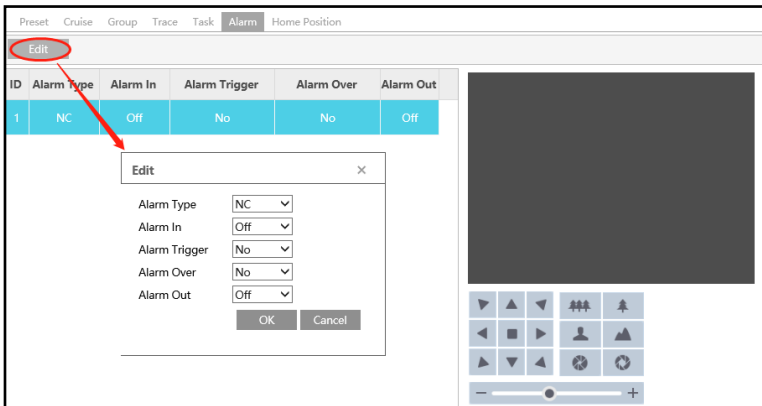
Preset Cruise Group Trace Task Alarm Home Position

Edit

| ID | Alarm Type | Alarm In | Alarm Trigger | Alarm Over | Alarm Out |
|---|---|---|---|---|---|
| 1 | NC | Off | No | No | Off |

Edit ×

Alarm Type NC
Alarm In Off
Alarm Trigger No
Alarm Over No
Alarm Out Off

OK Cancel

− +